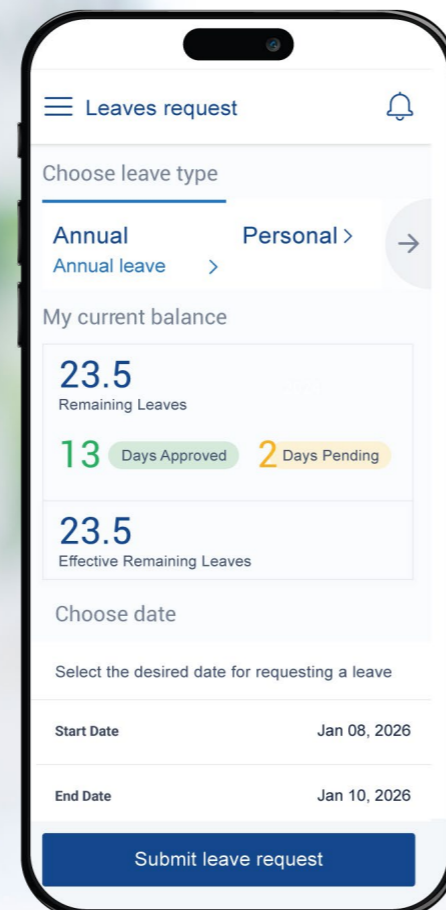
Leaves request

Choose leave type

Annual
Annual leave >

Personal >

My current balance

23.5
Remaining Leaves

13 Days Approved 2 Days Pending

23.5
Effective Remaining Leaves

Choose date

Select the desired date for requesting a leave

Start Date Jan 08, 2026

End Date Jan 10, 2026

Submit leave request